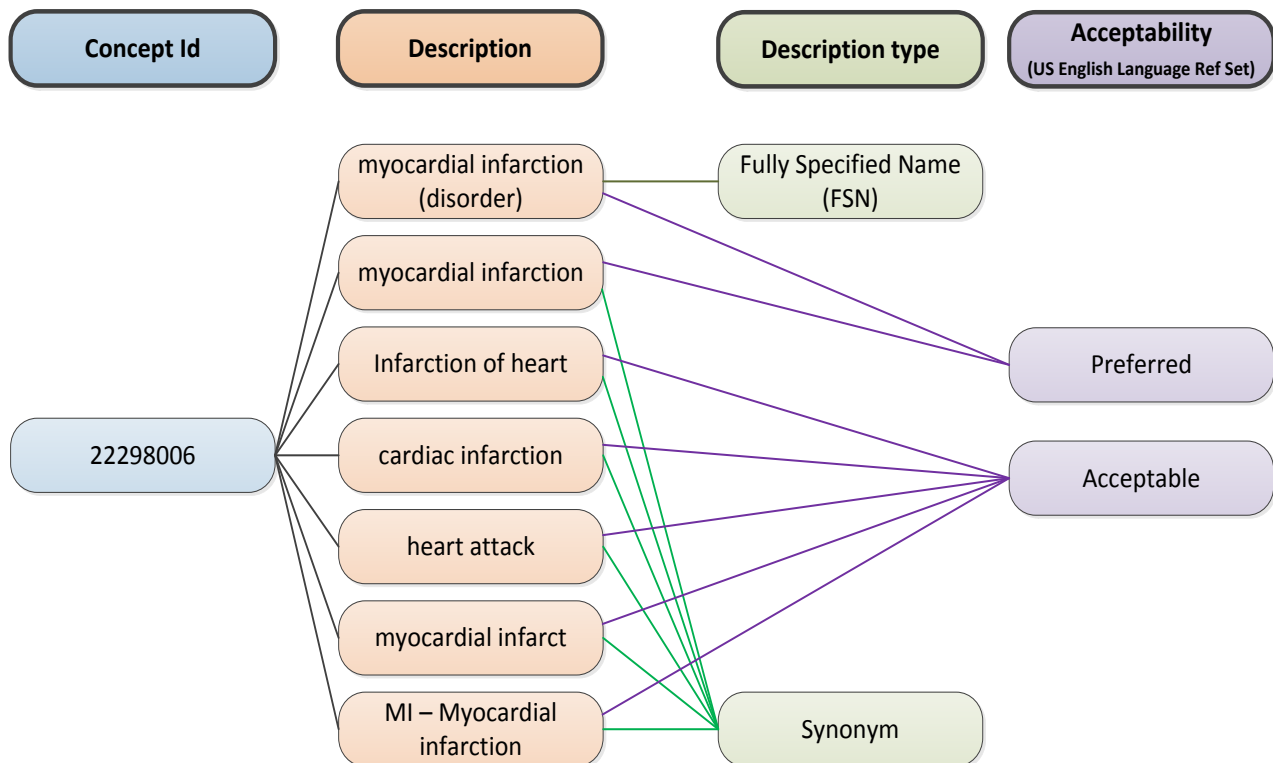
Concept Id

Description

Description type

Acceptability
(US English Language Ref Set)

myocardial infarction (disorder)

Fully Specified Name (FSN)

myocardial infarction

Infarction of heart

Preferred

22298006

cardiac infarction

Acceptable

heart attack

myocardial infarct

MI – Myocardial infarction

Synonym